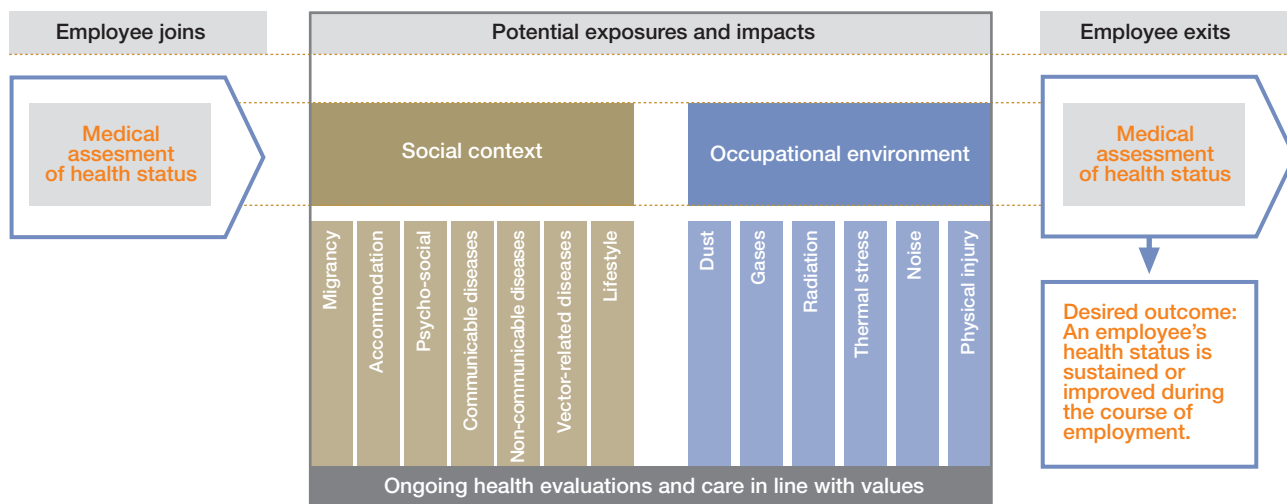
Employee joins

Potential exposures and impacts

Employee exits

Medical assesment of health status

Social context

Occupational environment

Medical assessment of health status

Migrancy

Accommodation

Psycho-social

Communicable diseases

Non-communicable diseases

Vector-related diseases

Lifestyle

Dust

Gases

Radiation

Thermal stress

Noise

Physical injury

Desired outcome: An employee's health status is sustained or improved during the course of employment.

Ongoing health evaluations and care in line with values